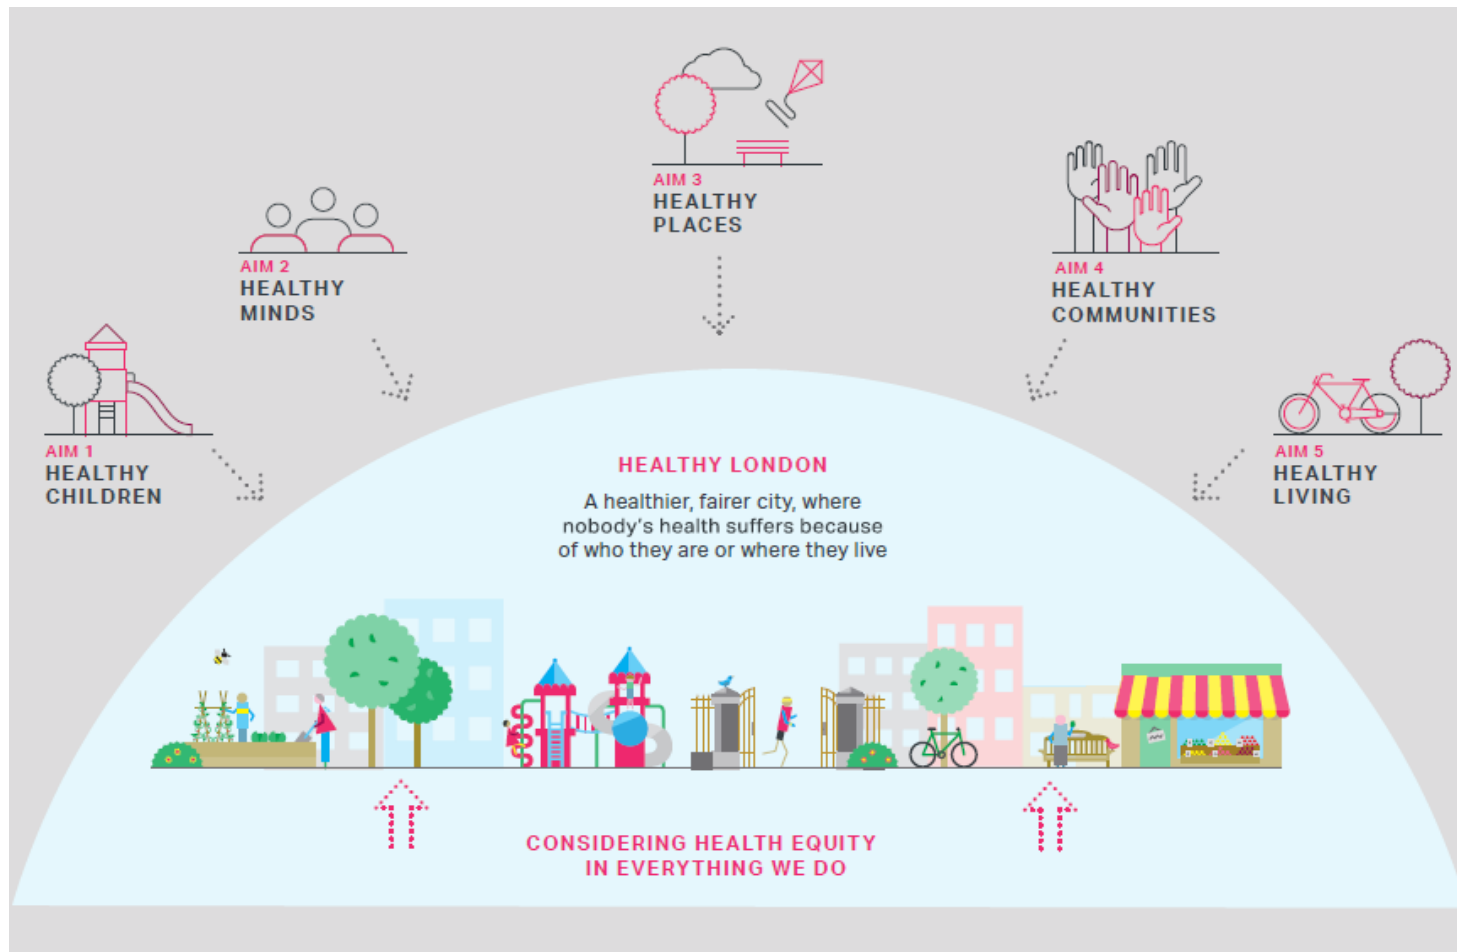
AIM 3
HEALTHY
PLACES

AIM 2
HEALTHY
MINDS

AIM 4
HEALTHY
COMMUNITIES

AIM 1
HEALTHY
CHILDREN

AIM 5
HEALTHY
LIVING

HEALTHY LONDON

A healthier, fairer city, where nobody's health suffers because of who they are or where they live

CONSIDERING HEALTH EQUITY
IN EVERYTHING WE DO